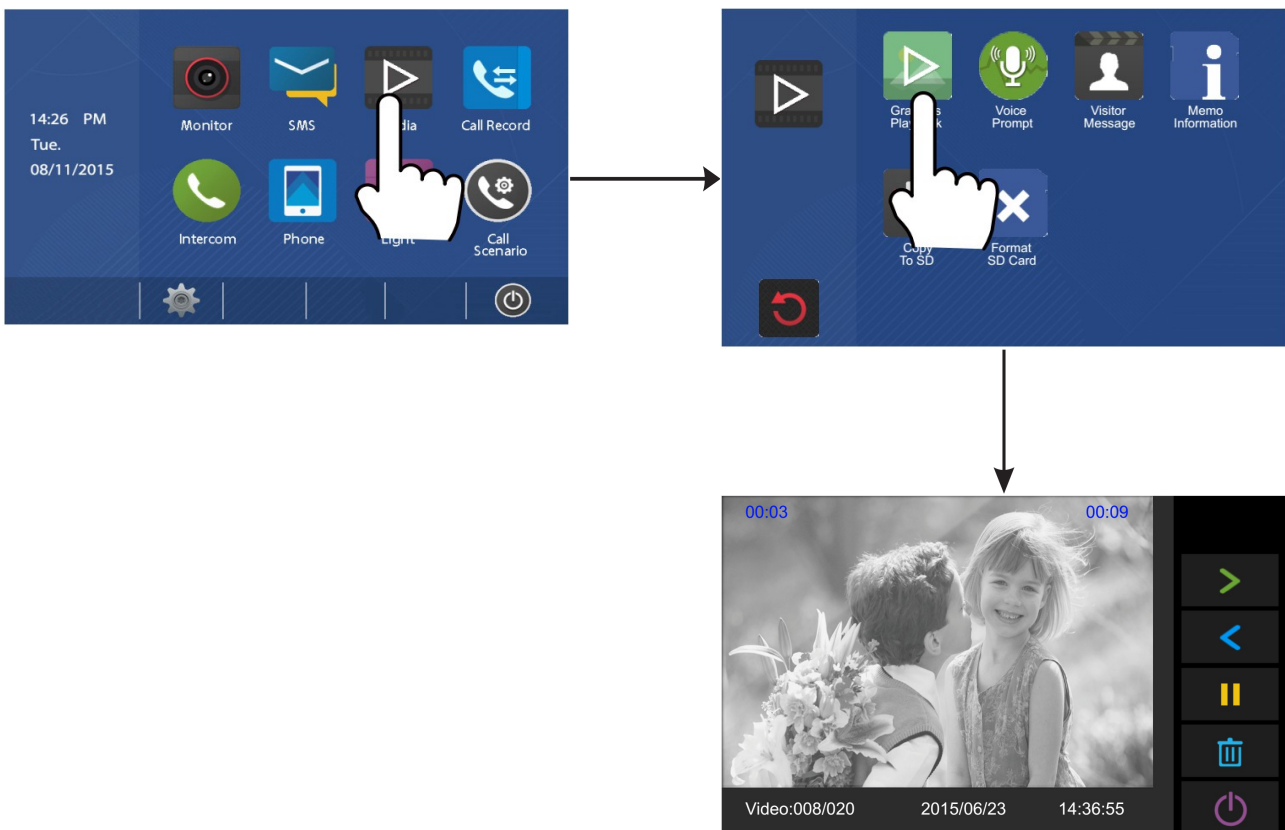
14:26 PM
Tue.
08/11/2015

Monitor
SMS
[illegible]dia
Call Record
Intercom
Phone
Light
Call Scenario

Gra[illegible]s Play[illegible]k
Voice Prompt
Visitor Message
Memo Information
Copy To SD
Format SD Card

00:03
00:09
Video:008/020
2015/06/23
14:36:55